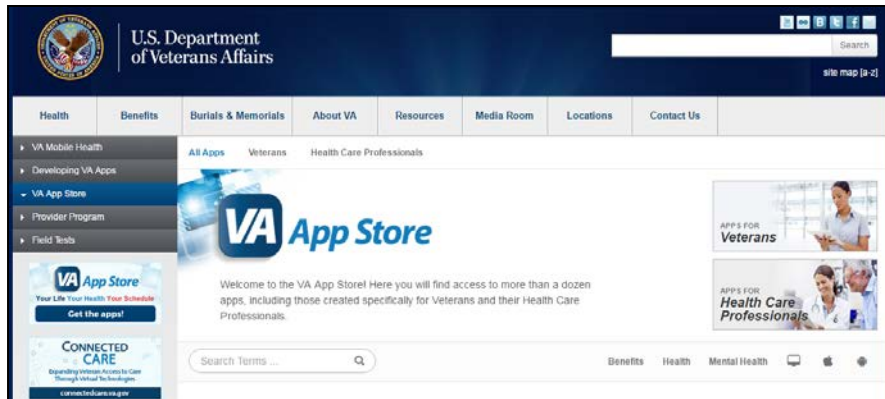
U.S. Department of Veterans Affairs

Search

site map [a-z]

Health | Benefits | Burials & Memorials | About VA | Resources | Media Room | Locations | Contact Us

VA Mobile Health
Developing VA Apps
VA App Store
Provider Program
Field Tests

VA App Store
Your Life Your Health Your Schedule
Get the apps!

CONNECTED CARE
Expanding Veteran Access to Care Through Virtual Technologies
connectedcare.va.gov

All Apps | Veterans | Health Care Professionals

VA App Store

Welcome to the VA App Store! Here you will find access to more than a dozen apps, including those created specifically for Veterans and their Health Care Professionals.

APPS FOR Veterans

APPS FOR Health Care Professionals

Search Terms ...

Benefits | Health | Mental Health